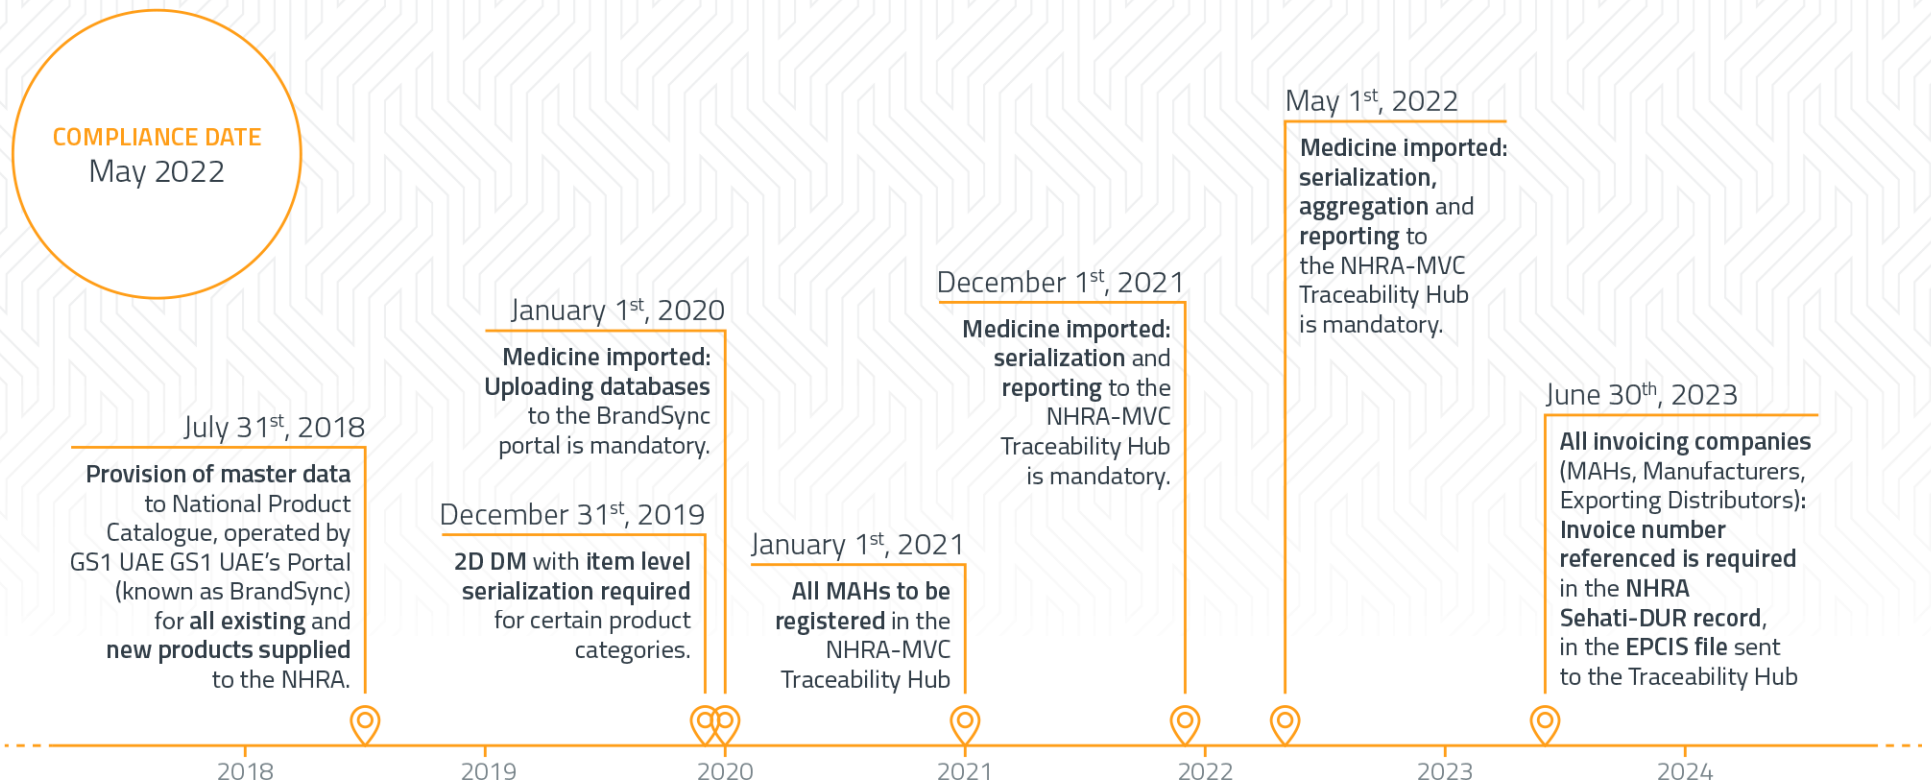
COMPLIANCE DATE
May 2022

July 31$^{st}$, 2018

Provision of master data to National Product Catalogue, operated by GS1 UAE GS1 UAE's Portal (known as BrandSync) for all existing and new products supplied to the NHRA.

January 1$^{st}$, 2020

Medicine imported: Uploading databases to the BrandSync portal is mandatory.

December 31$^{st}$, 2019

2D DM with item level serialization required for certain product categories.

January 1$^{st}$, 2021

All MAHs to be registered in the NHRA-MVC Traceability Hub

December 1$^{st}$, 2021

Medicine imported: serialization and reporting to the NHRA-MVC Traceability Hub is mandatory.

May 1$^{st}$, 2022

Medicine imported: serialization, aggregation and reporting to the NHRA-MVC Traceability Hub is mandatory.

June 30$^{th}$, 2023

All invoicing companies (MAHs, Manufacturers, Exporting Distributors): Invoice number referenced is required in the NHRA Sehati-DUR record, in the EPCIS file sent to the Traceability Hub

2018
2019
2020
2021
2022
2023
2024